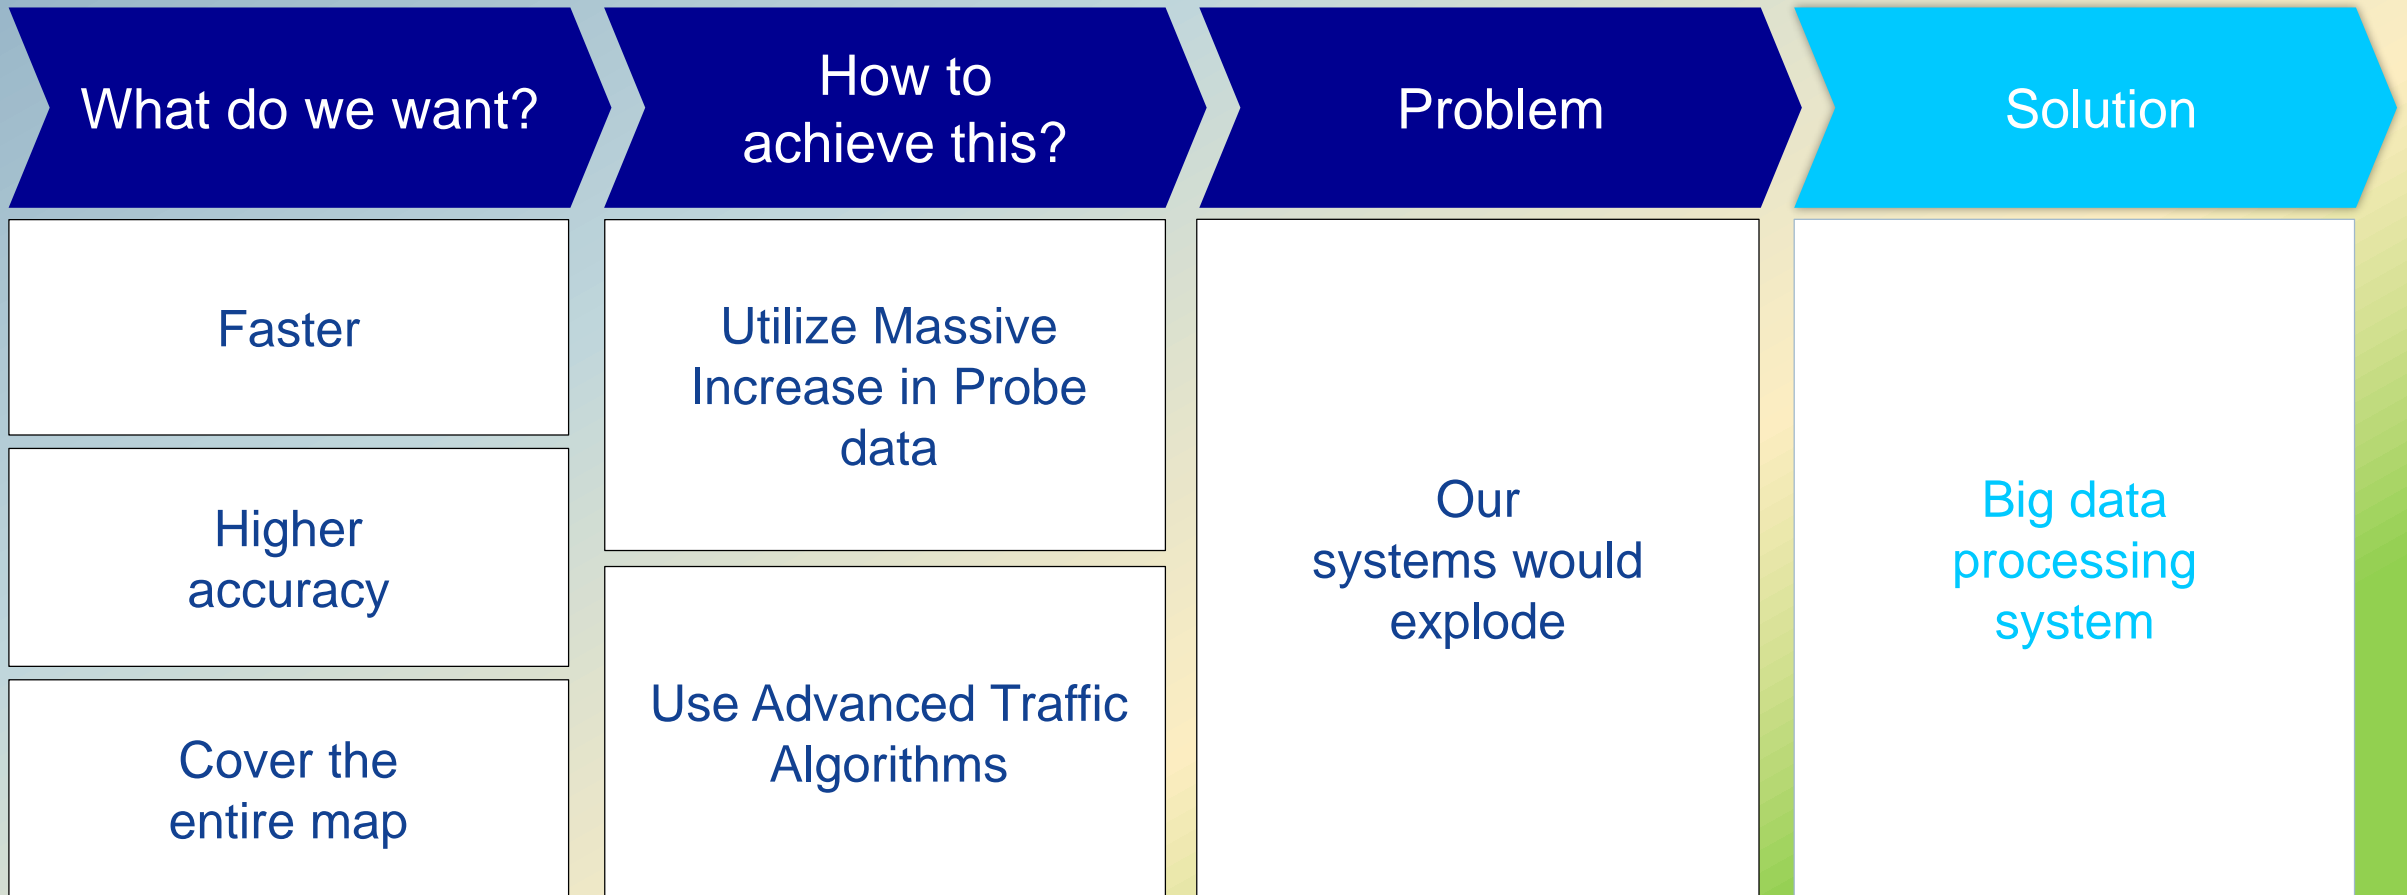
What do we want?

How to achieve this?

Problem

Solution

Faster

Higher accuracy

Cover the entire map

Utilize Massive Increase in Probe data

Use Advanced Traffic Algorithms

Our systems would explode

Big data processing system